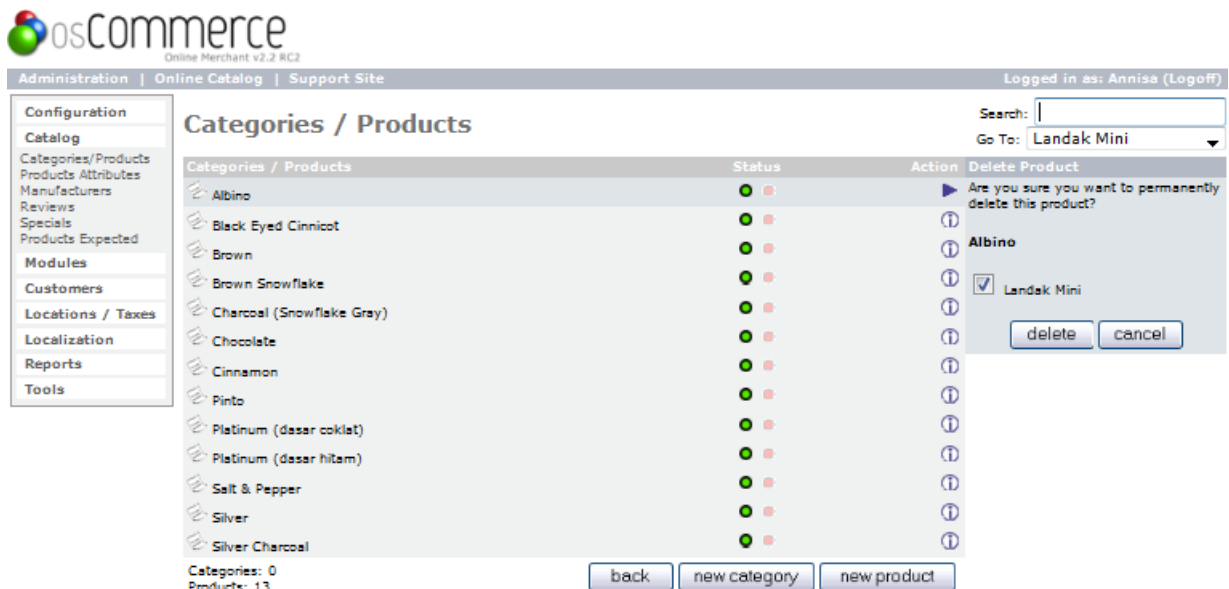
osCommerce
Online Merchant v2.2 RC2

Administration | Online Catalog | Support Site

Logged in as: Annisa (Logoff)

Configuration
Catalog
Categories/Products
Products Attributes
Manufacturers
Reviews
Specials
Products Expected
Modules
Customers
Locations / Taxes
Localization
Reports
Tools

Categories / Products

Search:
Go To: Landak Mini

| Categories / Products | Status | Action |
|---|---|---|
| Albino | | |
| Black Eyed Cinnicot | | |
| Brown | | |
| Brown Snowflake | | |
| Charcoal (Snowflake Gray) | | |
| Chocolate | | |
| Cinnamon | | |
| Pinto | | |
| Platinum (dasar coklat) | | |
| Platinum (dasar hitam) | | |
| Salt & Pepper | | |
| Silver | | |
| Silver Charcoal | | |

Categories: 0
Products: 13

back new category new product

Delete Product
Are you sure you want to permanently delete this product?

Albino

Landak Mini

delete cancel